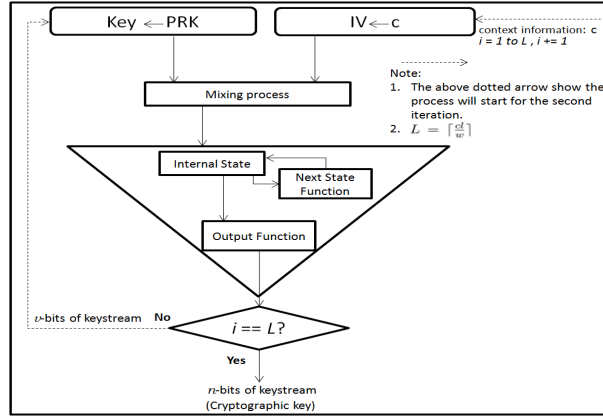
Key $\leftarrow$ PRK

IV $\leftarrow$ c

context information: c
$i = 1$ to $L$ , $i$ += 1

Note:
1. The above dotted arrow show the process will start for the second iteration.
2. $L = \lceil \frac{d}{w} \rceil$

Mixing process

Internal State

Next State Function

Output Function

$v$-bits of keystream

No

$i == L$?

Yes

$n$-bits of keystream
(Cryptographic key)